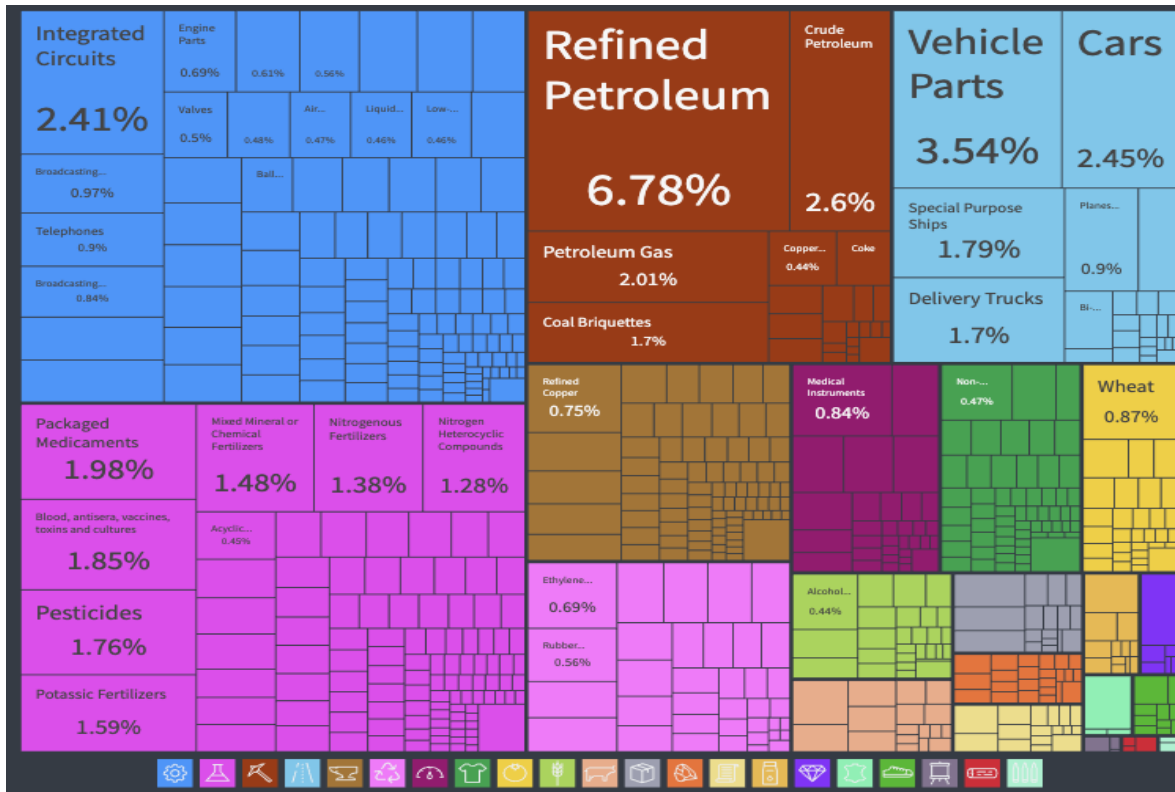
Integrated Circuits
2.41%
Engine Parts
0.69%
0.61%
0.56%
Valves
0.5%
0.48%
Air...
0.47%
Liquid...
0.46%
Low-...
0.46%
Broadcasting...
0.97%
Ball...
Telephones
0.9%
Broadcasting...
0.84%
Refined Petroleum
6.78%
Crude Petroleum
2.6%
Petroleum Gas
2.01%
Copper...
0.44%
Coke
Coal Briquettes
1.7%
Vehicle Parts
3.54%
Cars
2.45%
Special Purpose Ships
1.79%
Planes...
0.9%
Delivery Trucks
1.7%
Bi-...
Packaged Medicaments
1.98%
Mixed Mineral or Chemical Fertilizers
1.48%
Nitrogenous Fertilizers
1.38%
Nitrogen Heterocyclic Compounds
1.28%
Blood, antisera, vaccines, toxins and cultures
1.85%
Acyclic...
0.45%
Pesticides
1.76%
Potassic Fertilizers
1.59%
Refined Copper
0.75%
Medical Instruments
0.84%
Non-...
0.47%
Wheat
0.87%
Ethylene...
0.69%
Rubber...
0.56%
Alcohol...
0.44%